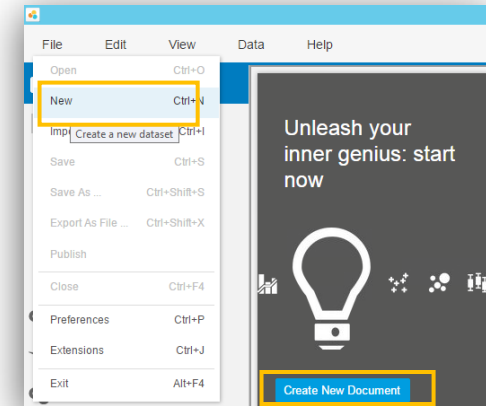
File Edit View Data Help

Open Ctrl+O
New Ctrl+N
Imp Create a new dataset Ctrl+I
Save Ctrl+S
Save As ... Ctrl+Shift+S
Export As File ... Ctrl+Shift+X
Publish
Close Ctrl+F4
Preferences Ctrl+P
Extensions Ctrl+J
Exit Alt+F4

Unleash your inner genius: start now

Create New Document